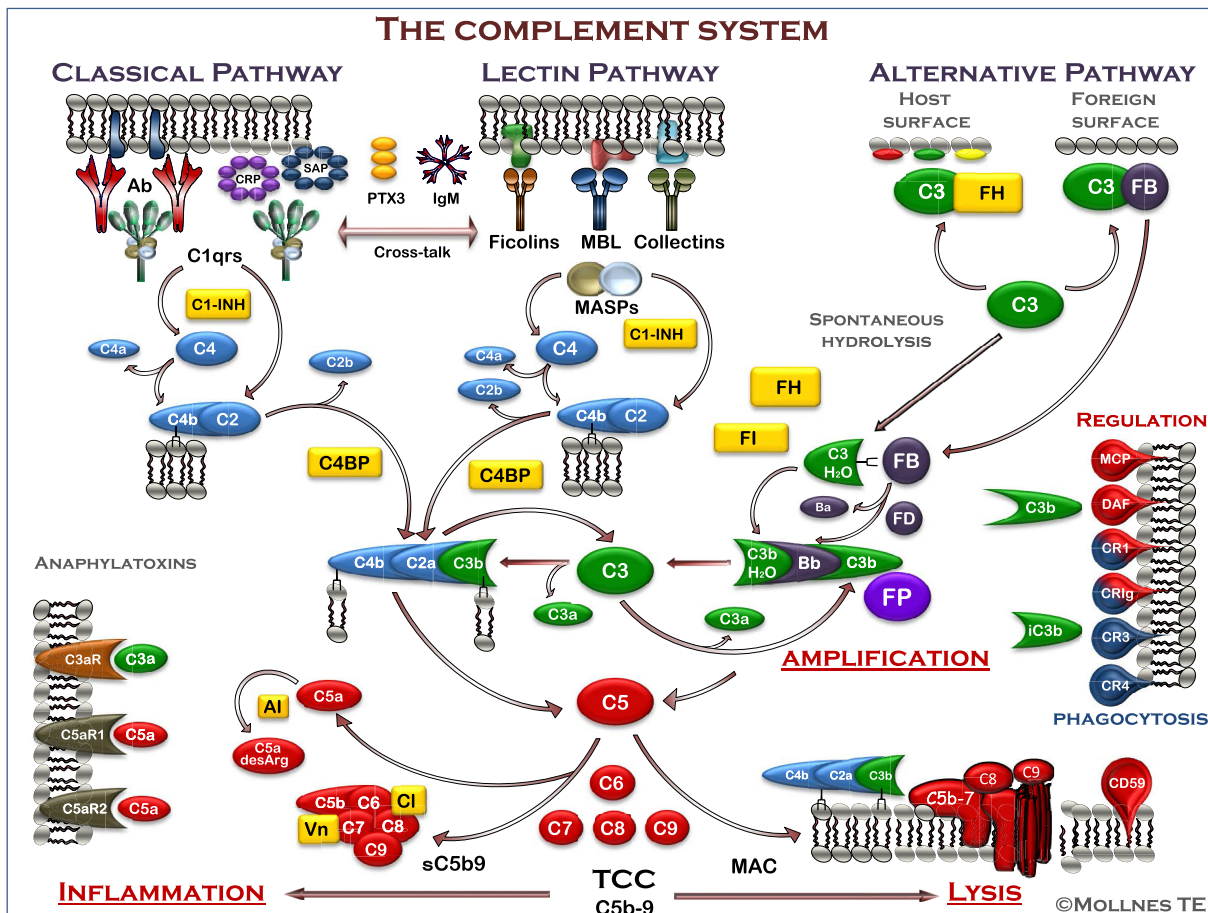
THE COMPLEMENT SYSTEM

CLASSICAL PATHWAY

LECTIN PATHWAY

ALTERNATIVE PATHWAY

HOST SURFACE

FOREIGN SURFACE

Ab

CRP

SAP

PTX3

IgM

Cross-talk

Ficolins

MBL

Collectins

C3

FH

C3

FB

C1qrs

C1-INH

MASPs

C1-INH

C3

SPONTANEOUS HYDROLYSIS

C4a

C4

C2b

C4a

C4

C2b

FH

C4b

C2

C4b

C2

FI

REGULATION

C4BP

C4BP

C3 $H_2O$

FB

MCP

DAF

Ba

FD

C3b

CR1

C4b

C2a

C3b

C3

C3b $H_2O$

Bb

C3b

ANAPHYLATOXINS

FP

CRIg

C3a

C3a

iC3b

CR3

C3aR

C3a

AMPLIFICATION

CR4

AI

C5a

C5

PHAGOCYTOSIS

C5aR1

C5a

C5a desArg

C6

C4b

C2a

C3b

C8

C9

C5b-7

CD59

C5aR2

C5a

C5b

C6

Cl

Vn

C7

C8

C9

C7

C8

C9

sC5b9

MAC

TCC

C5b-9

INFLAMMATION

LYSIS

©MOLLNES TE